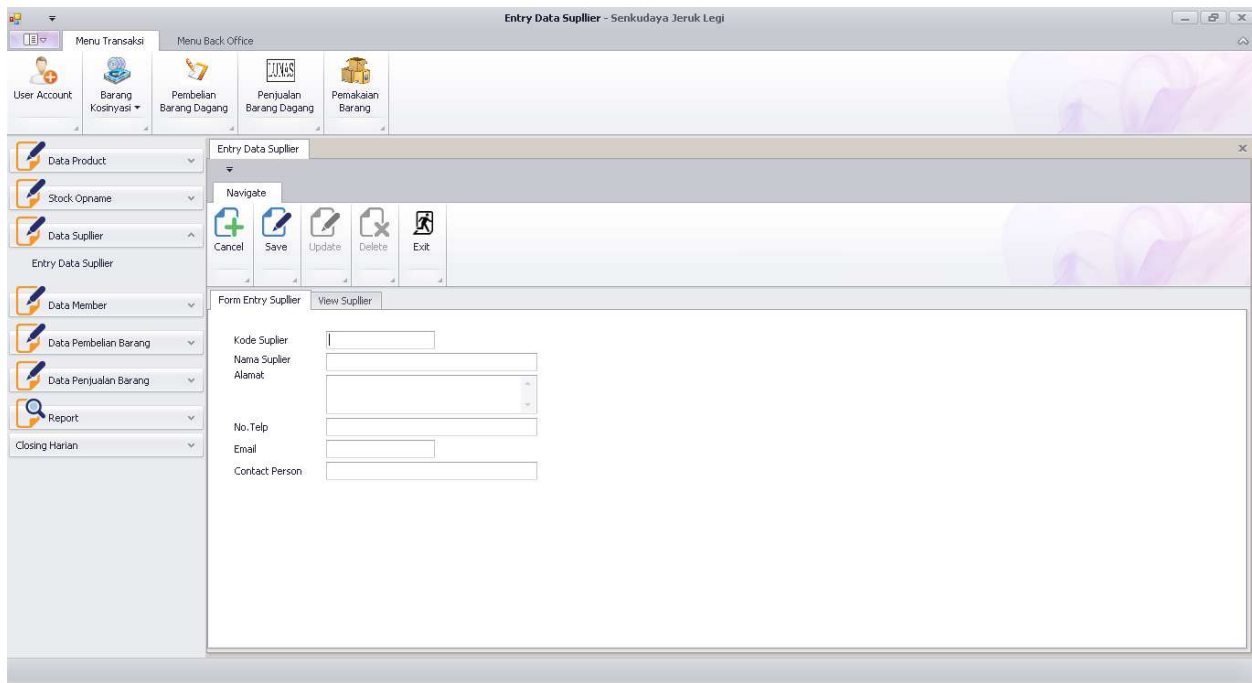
Entry Data Suplier - Senkudaya Jeruk Legi

Menu Transaksi
Menu Back Office

User Account
Barang Kosinyasi
Pembelian Barang Dagang
Penjualan Barang Dagang
Pemakaian Barang

Data Product
Stock Opname
Data Suplier
Entry Data Suplier
Data Member
Data Pembelian Barang
Data Penjualan Barang
Report
Closing Harian

Entry Data Suplier
Navigate
Cancel
Save
Update
Delete
Exit

Form Entry Suplier
View Suplier

Kode Suplier
Nama Suplier
Alamat
No.Telp
Email
Contact Person